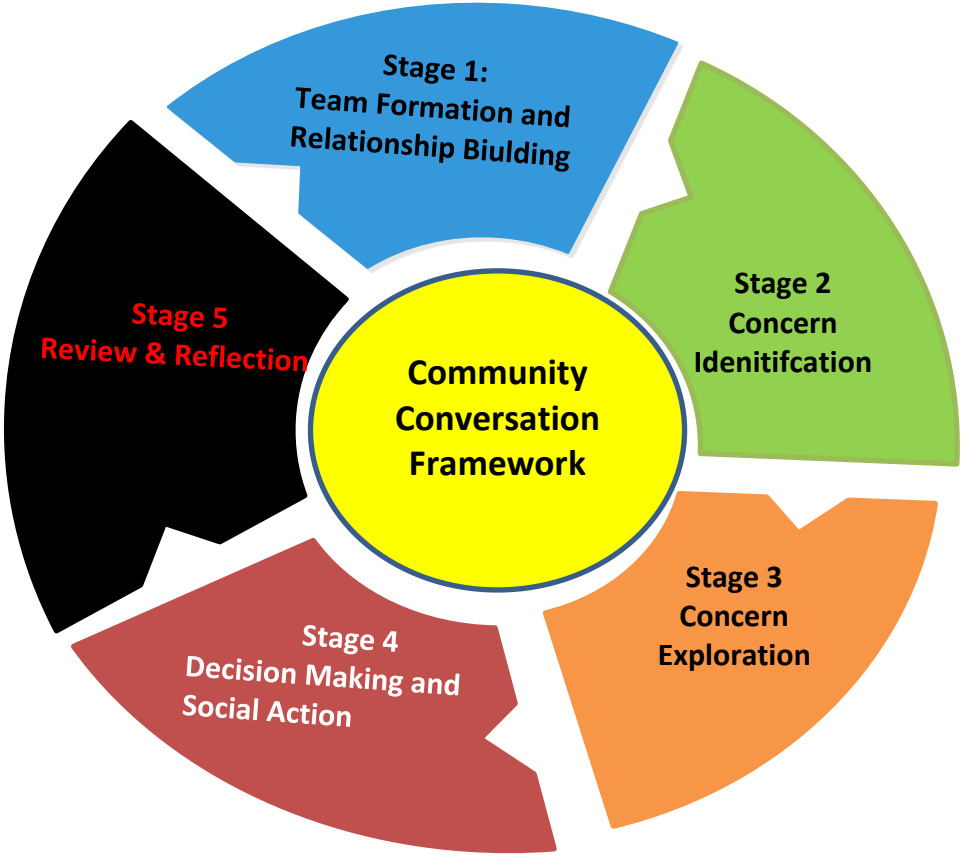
Stage 1:
Team Formation and
Relationship Biulding

Stage 2
Concern
Idenitifcation

Stage 3
Concern
Exploration

Stage 4
Decision Making and
Social Action

Stage 5
Review & Reflection

Community
Conversation
Framework